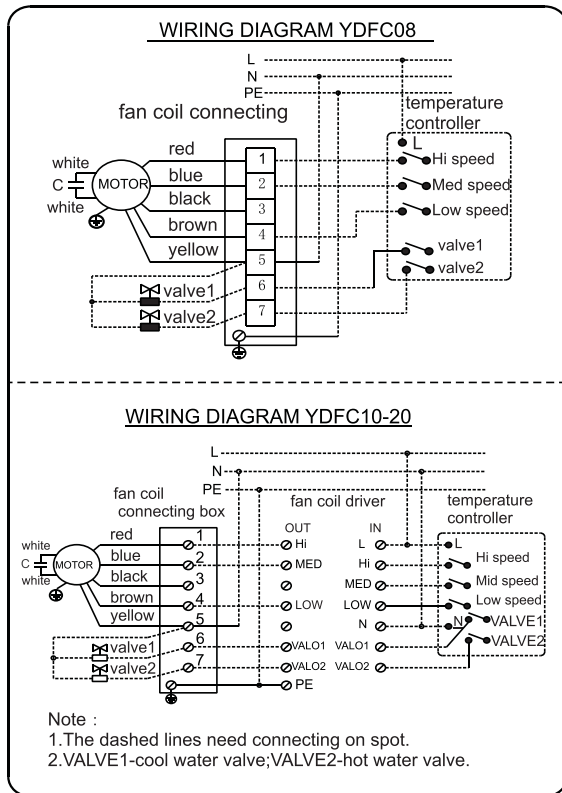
WIRING DIAGRAM YDFC08

L
N
PE

fan coil connecting

temperature controller

L

Hi speed

Med speed

Low speed

valve1

valve2

white

C

white

MOTOR

red

blue

black

brown

yellow

1

2

3

4

5

6

7

valve1

valve2

WIRING DIAGRAM YDFC10-20

L
N
PE

fan coil connecting box

fan coil driver

temperature controller

OUT

IN

white

C

white

MOTOR

red

blue

black

brown

yellow

valve1

valve2

1

2

3

4

5

6

7

Hi

MED

LOW

VALO1

VALO2

PE

L

Hi

MED

LOW

N

VALO1

VALO2

L

Hi speed

Mid speed

Low speed

N

VALVE1

VALVE2

Note：

1.The dashed lines need connecting on spot.

2.VALVE1-cool water valve;VALVE2-hot water valve.